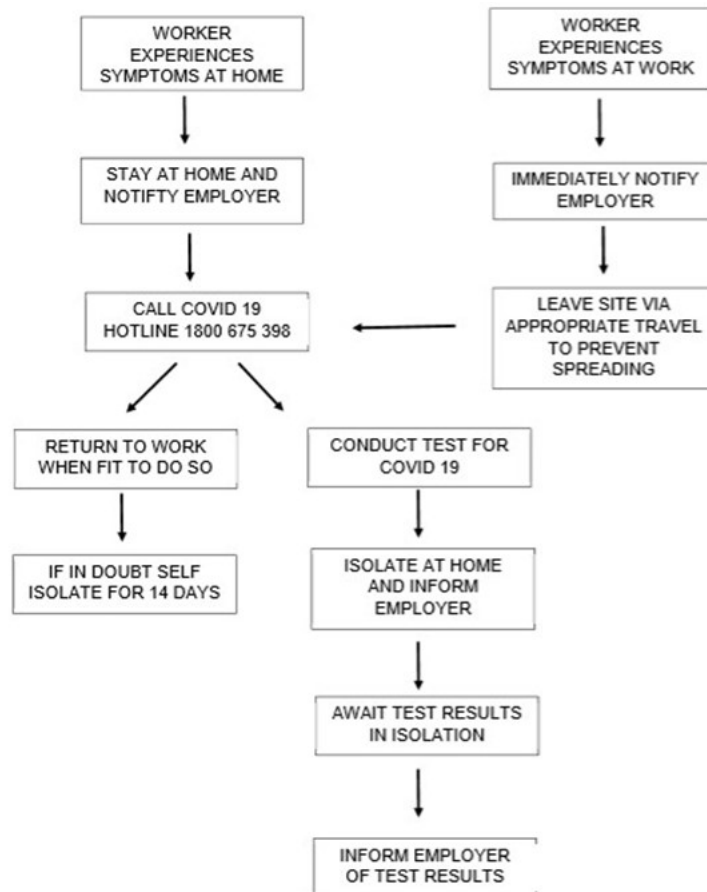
WORKER EXPERIENCES SYMPTOMS AT HOME

WORKER EXPERIENCES SYMPTOMS AT WORK

STAY AT HOME AND NOTIFTY EMPLOYER

IMMEDIATELY NOTIFY EMPLOYER

CALL COVID 19 HOTLINE 1800 675 398

LEAVE SITE VIA APPROPRIATE TRAVEL TO PREVENT SPREADING

RETURN TO WORK WHEN FIT TO DO SO

CONDUCT TEST FOR COVID 19

IF IN DOUBT SELF ISOLATE FOR 14 DAYS

ISOLATE AT HOME AND INFORM EMPLOYER

AWAIT TEST RESULTS IN ISOLATION

INFORM EMPLOYER OF TEST RESULTS